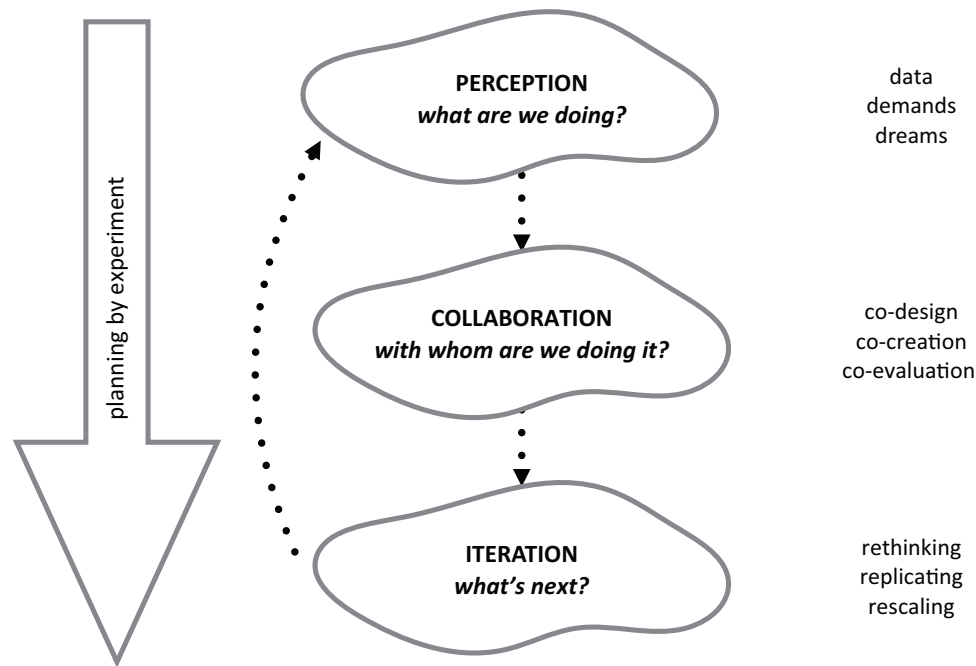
planning by experiment

PERCEPTION
*what are we doing?*

data
demands
dreams

COLLABORATION
*with whom are we doing it?*

co-design
co-creation
co-evaluation

ITERATION
*what's next?*

rethinking
replicating
rescaling